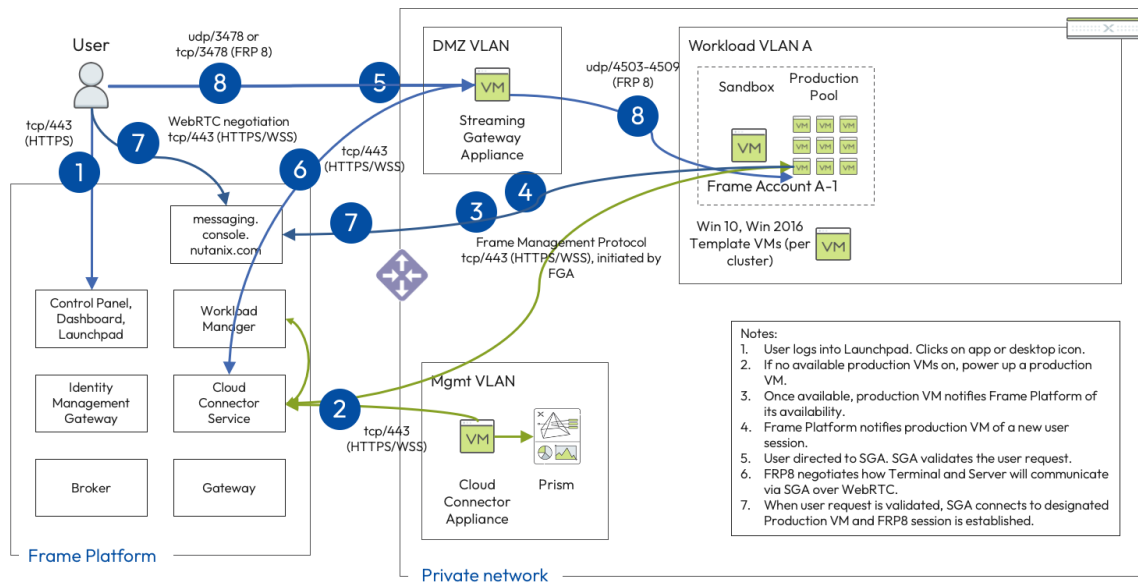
User

udp/3478 or
tcp/3478 (FRP 8)

8

5

DMZ VLAN

VM

Streaming Gateway Appliance

Workload VLAN A

udp/4503-4509 (FRP 8)

8

Sandbox

Production Pool

VM

VM VM VM
VM VM VM
VM VM VM

Frame Account A-1

tcp/443 (HTTPS)

7

WebRTC negotiation
tcp/443 (HTTPS/WSS)

6

tcp/443 (HTTPS/WSS)

1

4

3

7

messaging. console. nutanix.com

Frame Management Protocol tcp/443 (HTTPS/WSS), initiated by FGA

Win 10, Win 2016 Template VMs (per cluster)

VM

Control Panel, Dashboard, Launchpad

Workload Manager

Identity Management Gateway

Cloud Connector Service

2

tcp/443 (HTTPS/WSS)

Mgmt VLAN

VM

Cloud Connector Appliance

Prism

Broker

Gateway

Frame Platform

Private network

Notes:
1. User logs into Launchpad. Clicks on app or desktop icon.
2. If no available production VMs on, power up a production VM.
3. Once available, production VM notifies Frame Platform of its availability.
4. Frame Platform notifies production VM of a new user session.
5. User directed to SGA. SGA validates the user request.
6. FRP8 negotiates how Terminal and Server will communicate via SGA over WebRTC.
7. When user request is validated, SGA connects to designated Production VM and FRP8 session is established.